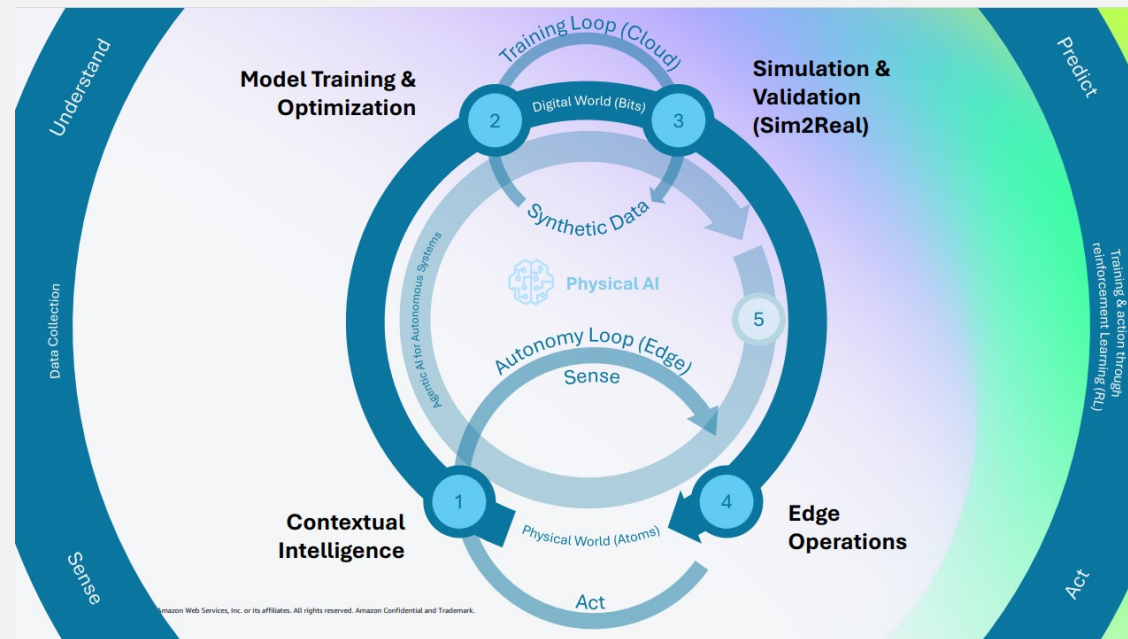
Understand

Data Collection

Sense

Training Loop (Cloud)

Model Training & Optimization

Digital World (Bits)

2

3

Simulation & Validation (Sim2Real)

Synthetic Data

Agentic AI for Autonomous Systems

Physical AI

5

Autonomy Loop (Edge)

Sense

1

Contextual Intelligence

Physical World (Atoms)

4

Edge Operations

Act

Predict

Training & action through reinforcement Learning (RL)

Act

Amazon Web Services, Inc. or its affiliates. All rights reserved. Amazon Confidential and Trademark.